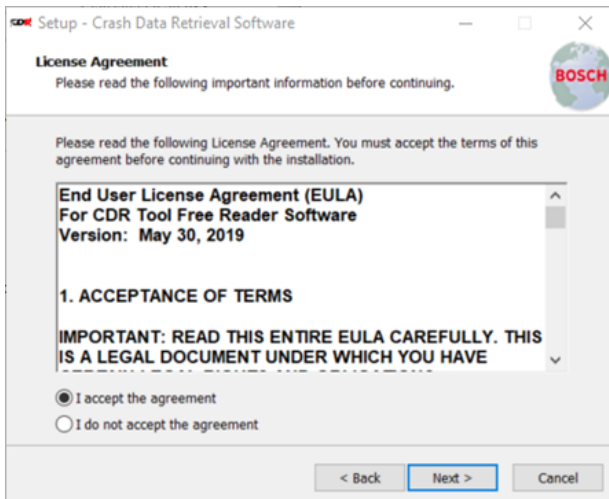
CDR Setup - Crash Data Retrieval Software

License Agreement
Please read the following important information before continuing.

BOSCH

Please read the following License Agreement. You must accept the terms of this agreement before continuing with the installation.

End User License Agreement (EULA)
For CDR Tool Free Reader Software
Version: May 30, 2019

1. ACCEPTANCE OF TERMS

IMPORTANT: READ THIS ENTIRE EULA CAREFULLY. THIS IS A LEGAL DOCUMENT UNDER WHICH YOU HAVE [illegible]

I accept the agreement
I do not accept the agreement

< Back
Next >
Cancel